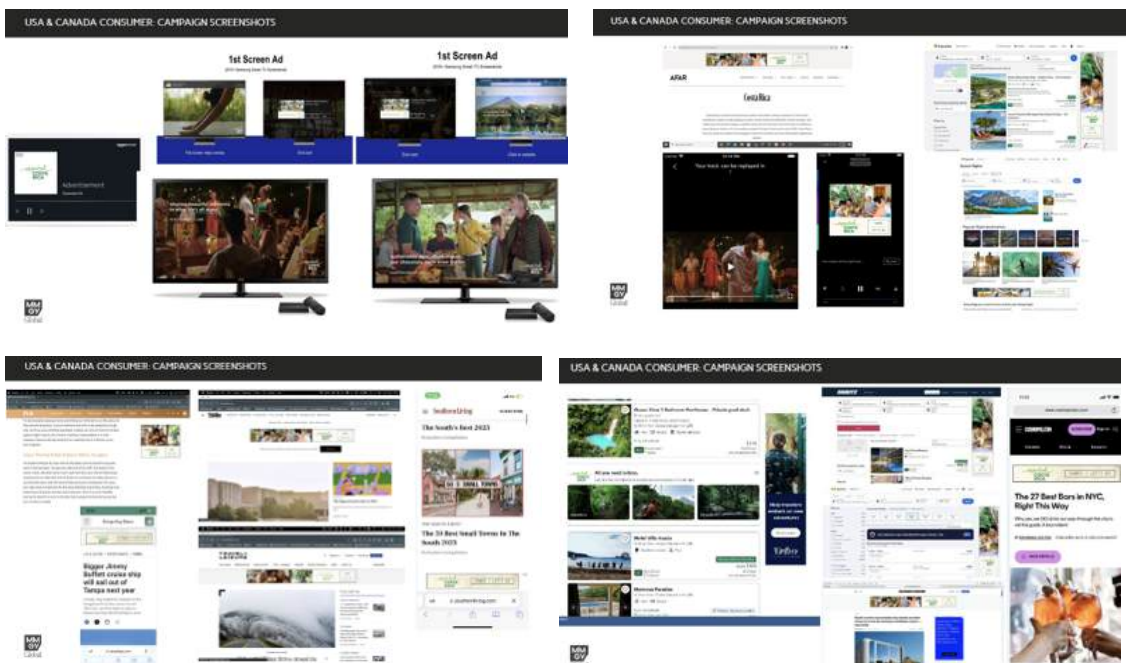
USA & CANADA CONSUMER: CAMPAIGN SCREENSHOTS

1st Screen Ad

1st Screen Ad

Advertisement

MM GY Global

USA & CANADA CONSUMER: CAMPAIGN SCREENSHOTS

AFAR

Costa Rica

Your track can be replayed in

MM GY Global

USA & CANADA CONSUMER: CAMPAIGN SCREENSHOTS

Southern Living

The South's Best 2023

The 31 Best Small Towns In The South 2023

Bigger Jimmy Buffett cruise ship will sail out of Tampa next year

MM GY Global

USA & CANADA CONSUMER: CAMPAIGN SCREENSHOTS

Hotel Villa Acacia

Manzana Paradise

The 27 Best Bars in NYC, Right This Way

MM GY